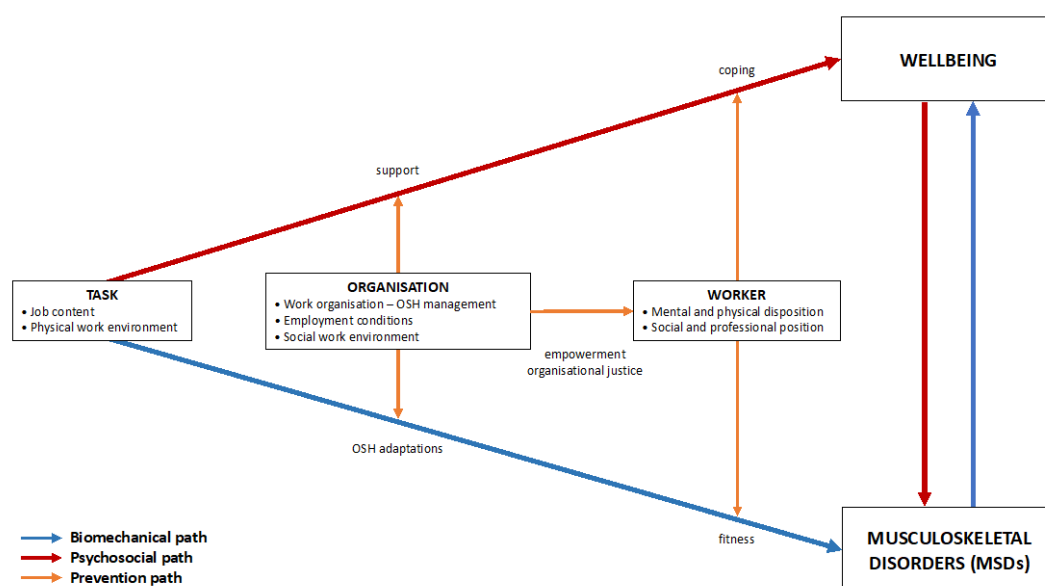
WELLBEING

coping

support

TASK
• Job content
• Physical work environment

ORGANISATION
• Work organisation – OSH management
• Employment conditions
• Social work environment

WORKER
• Mental and physical disposition
• Social and professional position

empowerment
organisational justice

OSH adaptations

fitness

MUSCULOSKELETAL DISORDERS (MSDs)

Biomechanical path
Psychosocial path
Prevention path